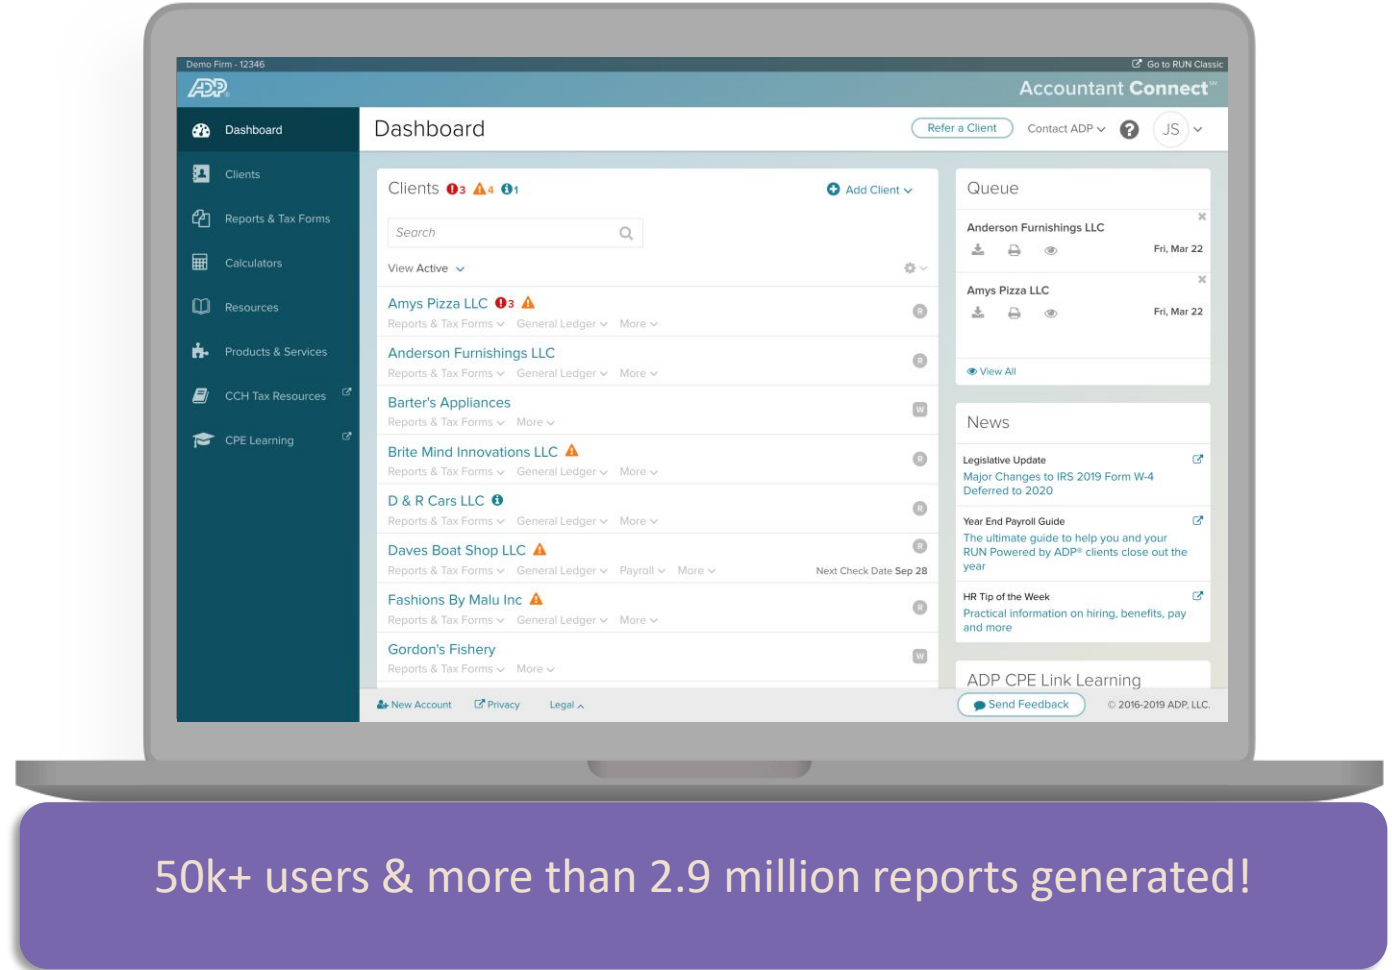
Demo Firm - 12346
Go to RUN Classic
ADP
Accountant Connect℠

Dashboard
Clients
Reports & Tax Forms
Calculators
Resources
Products & Services
CCH Tax Resources
CPE Learning

Dashboard
Refer a Client
Contact ADP
JS

Clients 3 4 1
Add Client
Search
View Active

Amys Pizza LLC 3
Reports & Tax Forms General Ledger More
R
Anderson Furnishings LLC
Reports & Tax Forms General Ledger More
R
Barter's Appliances
Reports & Tax Forms More
W
Brite Mind Innovations LLC
Reports & Tax Forms General Ledger More
R
D & R Cars LLC
Reports & Tax Forms General Ledger More
R
Daves Boat Shop LLC
Reports & Tax Forms General Ledger Payroll More
R
Next Check Date Sep 28
Fashions By Malu Inc
Reports & Tax Forms General Ledger More
R
Gordon's Fishery
Reports & Tax Forms More
W

Queue
Anderson Furnishings LLC
Fri, Mar 22
Amys Pizza LLC
Fri, Mar 22
View All

News
Legislative Update
Major Changes to IRS 2019 Form W-4 Deferred to 2020
Year End Payroll Guide
The ultimate guide to help you and your RUN Powered by ADP® clients close out the year
HR Tip of the Week
Practical information on hiring, benefits, pay and more

ADP CPE Link Learning

New Account
Privacy
Legal
Send Feedback
© 2016-2019 ADP, LLC.

50k+ users & more than 2.9 million reports generated!